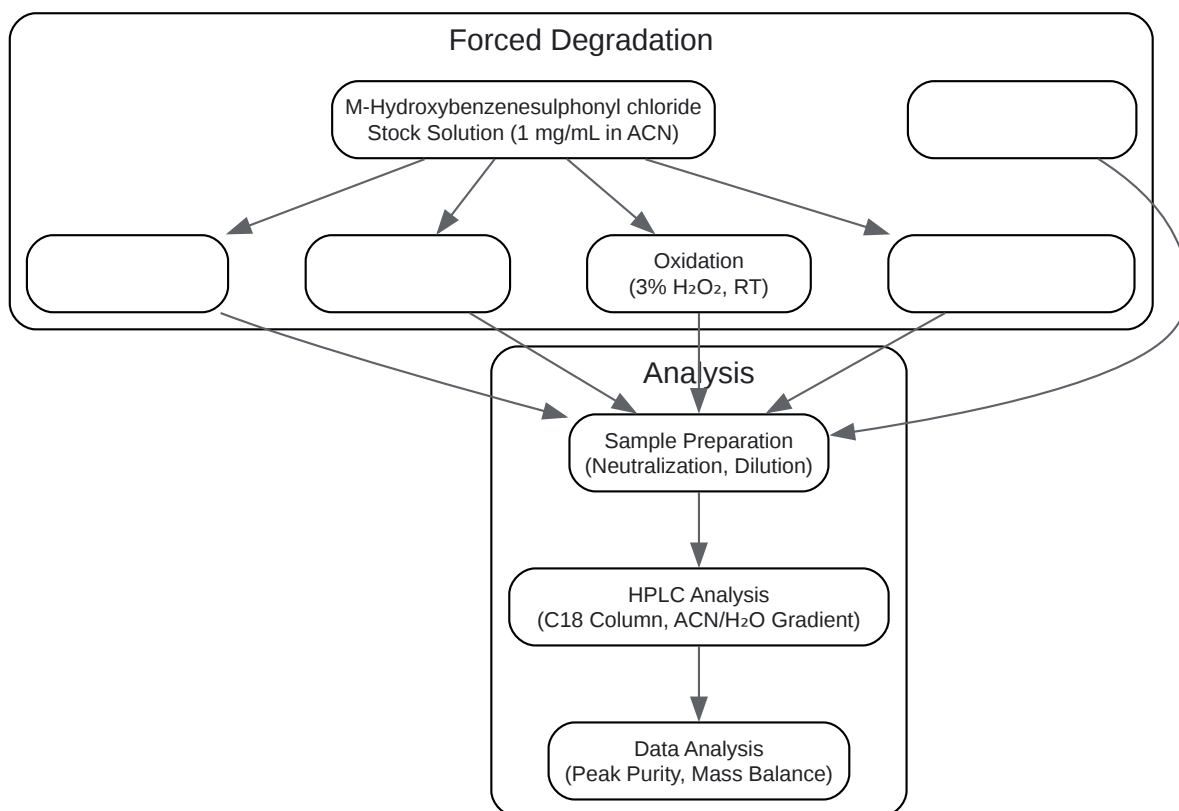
Forced Degradation

M-Hydroxybenzenesulphonyl chloride Stock Solution (1 mg/mL in ACN)

Oxidation (3% $H_2O_2$, RT)

Analysis

Sample Preparation (Neutralization, Dilution)

HPLC Analysis (C18 Column, ACN/$H_2O$ Gradient)

Data Analysis (Peak Purity, Mass Balance)